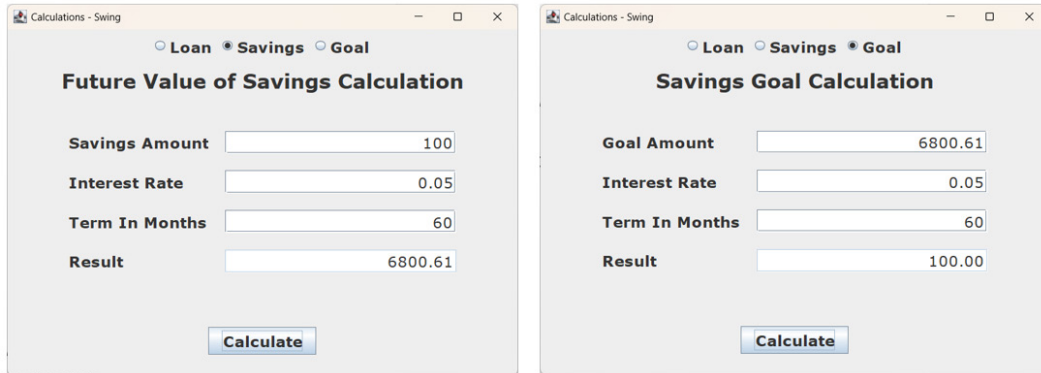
Calculations - Swing

Loan Savings Goal

Future Value of Savings Calculation

Savings Amount 100

Interest Rate 0.05

Term In Months 60

Result 6800.61

Calculate

Calculations - Swing

Loan Savings Goal

Savings Goal Calculation

Goal Amount 6800.61

Interest Rate 0.05

Term In Months 60

Result 100.00

Calculate